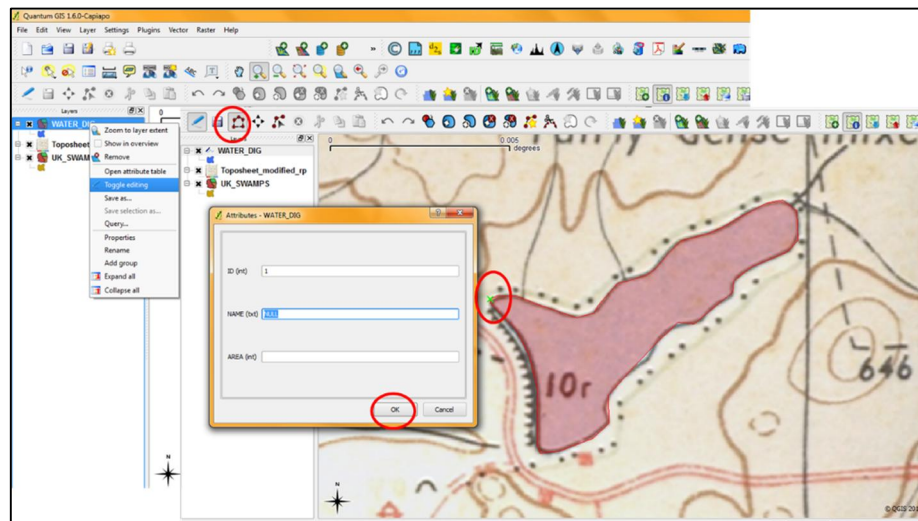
Quantum GIS 1.6.0-Capiapo

File Edit View Layer Settings Plugins Vector Raster Help

Layers

WATER_DIG
Toposheet
UK_SWAM

Zoom to layer extent
Show in overview
Remove
Open attribute table
Toggle editing
Save as...
Save selection as...
Query...
Properties
Rename
Add group
Expand all
Collapse all

WATER_DIG
Toposheet_modified_rp
UK_SWAMPS

0
0.005
degrees

Attributes - WATER_DIG

ID (int) 1
NAME (txt) NULL
AREA (int)

OK
Cancel

10r
646

N

© QGIS 20